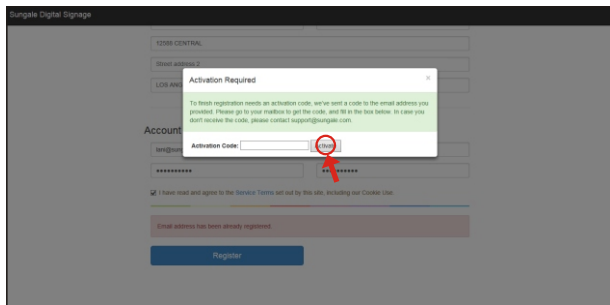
Sungale Digital Signage

12088 CENTRAL

Street address 2

LOS ANG

Activation Required

×

To finish registration needs an activation code, we've sent a code to the email address you provided. Please go to your mailbox to get the code, and fill in the box below. In case you don't receive the code, please contact support@sungale.com.

Activation Code:

Activate

Account

tara@sun

••••••••••

••••••••••

I have read and agree to the Service Terms set out by this site, including our Cookie Use.

Email address has been already registered

Register